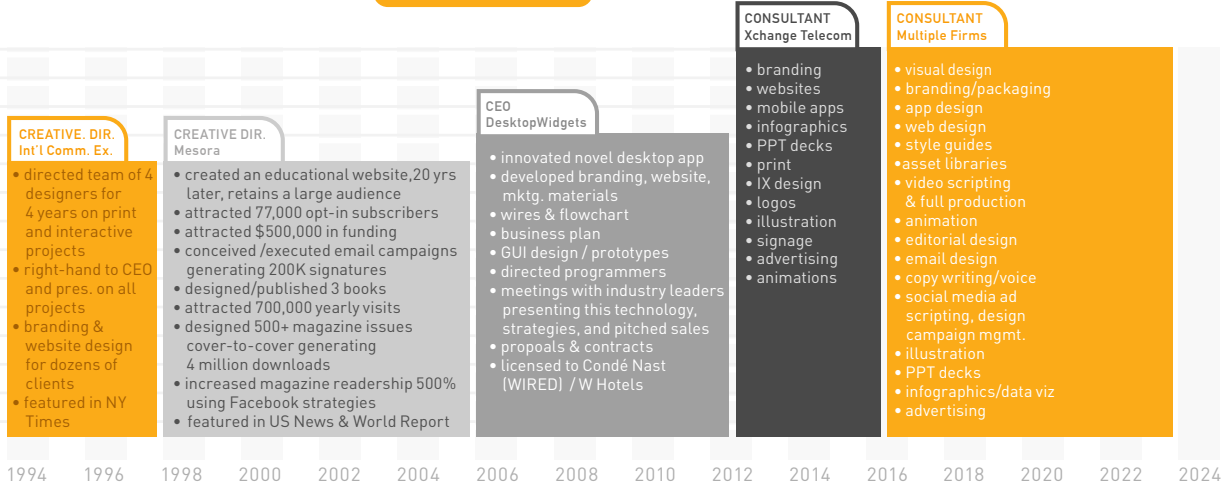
CREATIVE. DIR.
Int'l Comm. Ex.

• directed team of 4 designers for 4 years on print and interactive projects
• right-hand to CEO and pres. on all projects
• branding & website design for dozens of clients
• featured in NY Times

CREATIVE DIR.
Mesora

• created an educational website,20 yrs later, retains a large audience
• attracted 77,000 opt-in subscribers
• attracted $500,000 in funding
• conceived /executed email campaigns generating 200K signatures
• designed/published 3 books
• attracted 700,000 yearly visits
• designed 500+ magazine issues cover-to-cover generating 4 million downloads
• increased magazine readership 500% using Facebook strategies
• featured in US News & World Report

CEO
DesktopWidgets

• innovated novel desktop app
• developed branding, website, mktg. materials
• wires & flowchart
• business plan
• GUI design / prototypes
• directed programmers
• meetings with industry leaders presenting this technology, strategies, and pitched sales
• propoals & contracts
• licensed to Condé Nast (WIRED) / W Hotels

CONSULTANT
Xchange Telecom

• branding
• websites
• mobile apps
• infographics
• PPT decks
• print
• IX design
• logos
• illustration
• signage
• advertising
• animations

CONSULTANT
Multiple Firms

• visual design
• branding/packaging
• app design
• web design
• style guides
•asset libraries
• video scripting & full production
• animation
• editorial design
• email design
• copy writing/voice
• social media ad scripting, design campaign mgmt.
• illustration
• PPT decks
• infographics/data viz
• advertising

1994 1996 1998 2000 2002 2004 2006 2008 2010 2012 2014 2016 2018 2020 2022 2024